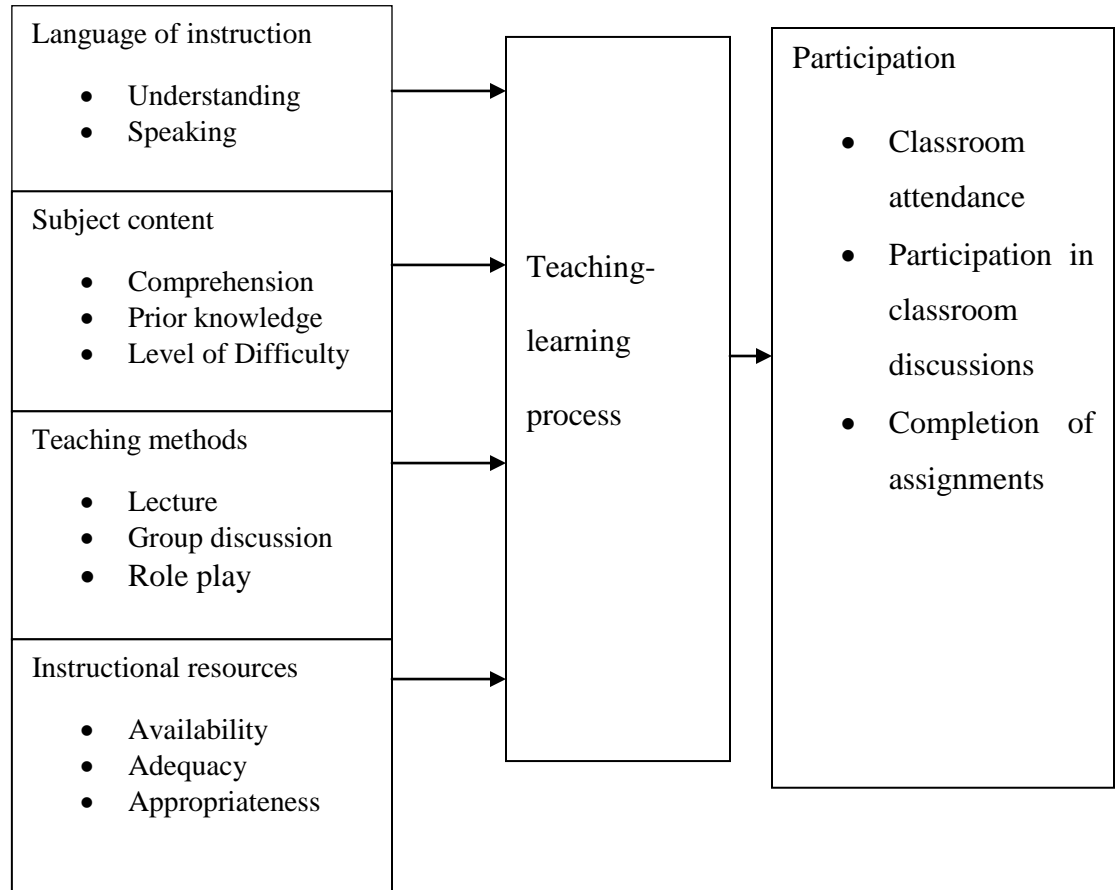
Language of instruction

- Understanding
- Speaking

Subject content

- Comprehension
- Prior knowledge
- Level of Difficulty

Teaching methods

- Lecture
- Group discussion
- Role play

Instructional resources

- Availability
- Adequacy
- Appropriateness

Teaching-learning process

Participation

- Classroom attendance
- Participation in classroom discussions
- Completion of assignments